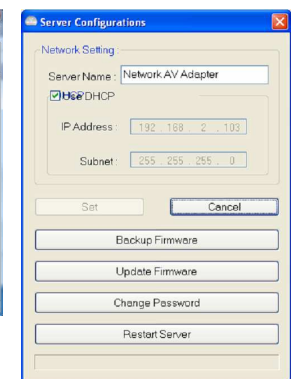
Server Configurations

Network Setting

Server Name : Network AV Adapter

Use DHCP

IP Address : 192 . 168 . 2 . 103

Subnet : 255 . 255 . 255 . 0

Set

Cancel

Backup Firmware

Update Firmware

Change Password

Restart Server